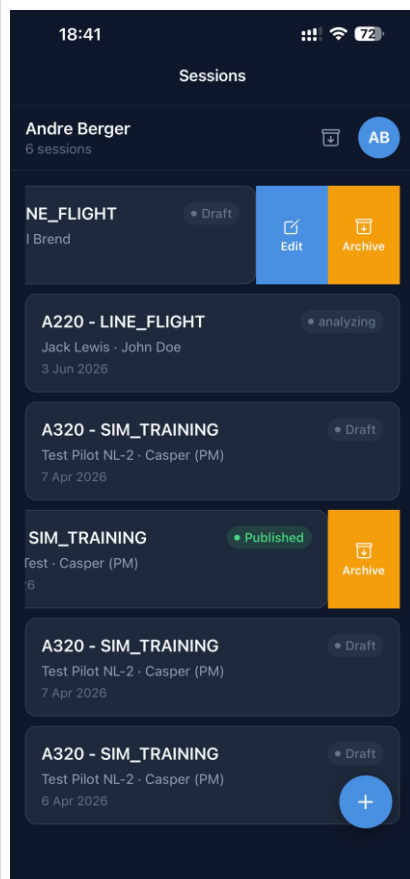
18:41

72

Sessions

Andre Berger
6 sessions

AB

NE_FLIGHT
Draft
l Brend

Edit

Archive

A220 - LINE_FLIGHT
analyzing
Jack Lewis · John Doe
3 Jun 2026

A320 - SIM_TRAINING
Draft
Test Pilot NL-2 · Casper (PM)
7 Apr 2026

SIM_TRAINING
Published
Test · Casper (PM)
6

Archive

A320 - SIM_TRAINING
Draft
Test Pilot NL-2 · Casper (PM)
7 Apr 2026

A320 - SIM_TRAINING
Draft
Test Pilot NL-2 · Casper (PM)
6 Apr 2026

+